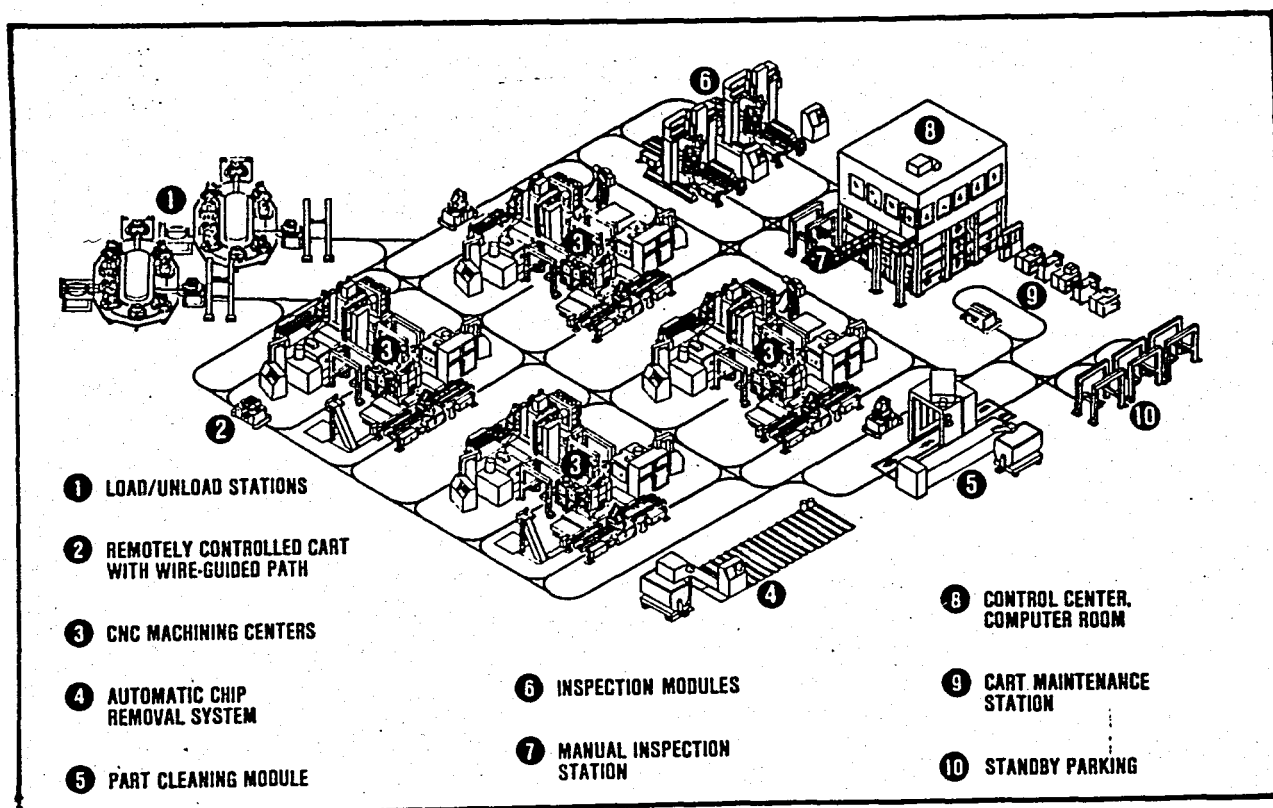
6
8
1
3
7
9
3
3
2
10
3
5
4

1 LOAD/UNLOAD STATIONS

2 REMOTELY CONTROLLED CART WITH WIRE-GUIDED PATH

3 CNC MACHINING CENTERS

4 AUTOMATIC CHIP REMOVAL SYSTEM

5 PART CLEANING MODULE

6 INSPECTION MODULES

7 MANUAL INSPECTION STATION

8 CONTROL CENTER, COMPUTER ROOM

9 CART MAINTENANCE STATION

10 STANDBY PARKING